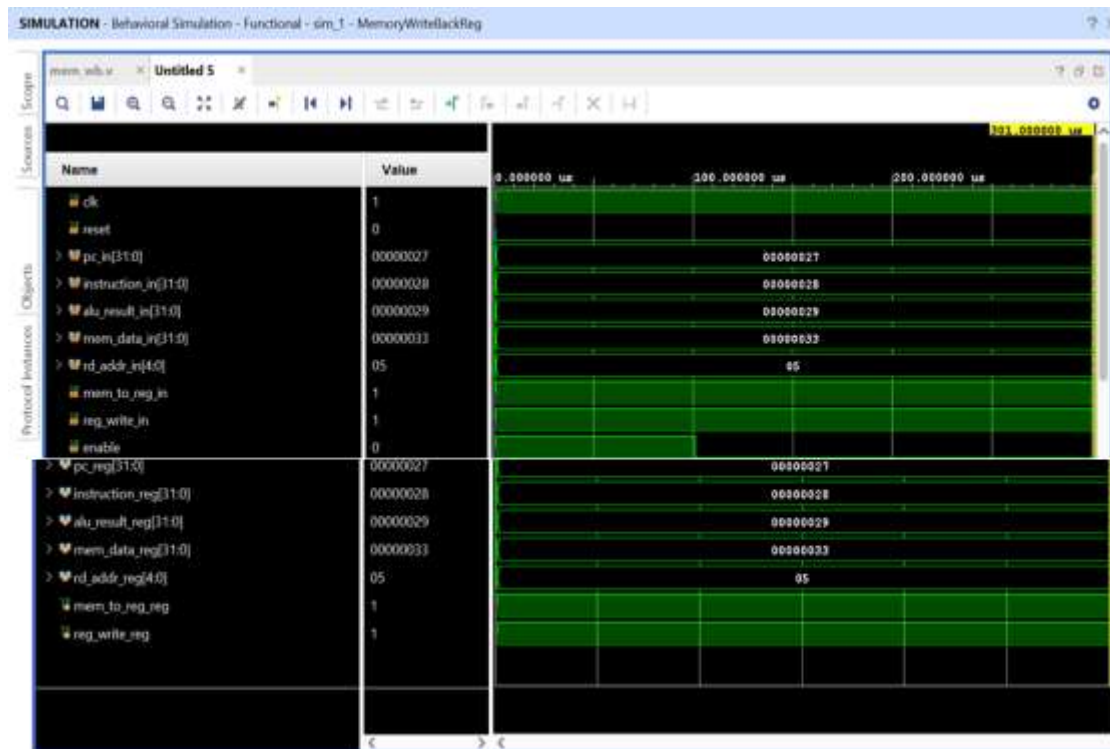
SIMULATION - Behavioral Simulation - Functional - sim_1 - MemoryWriteBackReg

?

Scope

Sources

Objects

Protocol Instances

mem_wb.v × Untitled 5 ×

? ⊡ ⊡

301.000000 us

| Name | Value |
|---|---|
| clk | 1 |
| reset | 0 |
| pc_in[31:0] | 00000027 |
| instruction_in[31:0] | 00000028 |
| alu_result_in[31:0] | 00000029 |
| mem_data_in[31:0] | 00000033 |
| rd_addr_in[4:0] | 05 |
| mem_to_reg_in | 1 |
| reg_write_in | 1 |
| enable | 0 |
| pc_reg[31:0] | 00000027 |
| instruction_reg[31:0] | 00000028 |
| alu_result_reg[31:0] | 00000029 |
| mem_data_reg[31:0] | 00000033 |
| rd_addr_reg[4:0] | 05 |
| mem_to_reg_reg | 1 |
| reg_write_reg | 1 |

0.000000 us
100.000000 us
200.000000 us

00000027
00000028
00000029
00000033
05
00000027
00000028
00000029
00000033
05